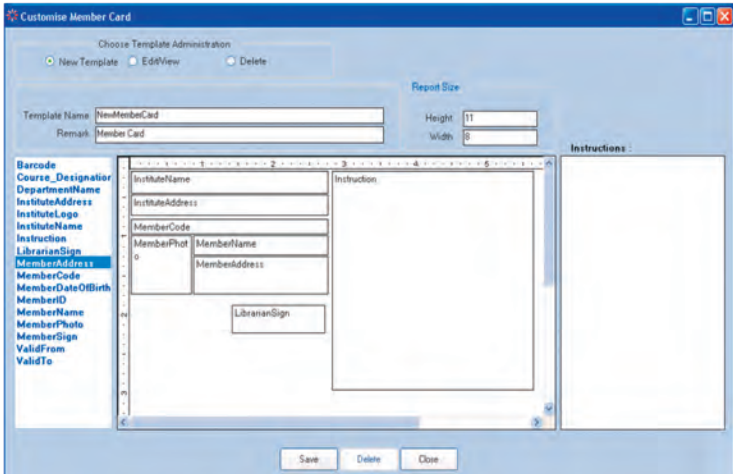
Customise Member Card

Choose Template Administration

New Template
Edit/View
Delete

Report Size

Template Name NewMemberCard
Remark Member Card

Height 11
Width 8

Instructions :

Barcode
Course_Designatior
DepartmentName
InstituteAddress
InstituteLogo
InstituteName
Instruction
LibrarianSign
MemberAddress
MemberCode
MemberDateOfBirth
MemberID
MemberName
MemberPhoto
MemberSign
ValidFrom
ValidTo

1 2 3 4 5

InstituteName
InstituteAddress
MemberCode
MemberPhoto
MemberName
MemberAddress
LibrarianSign
Instruction

1
2
3

Save
Delete
Close